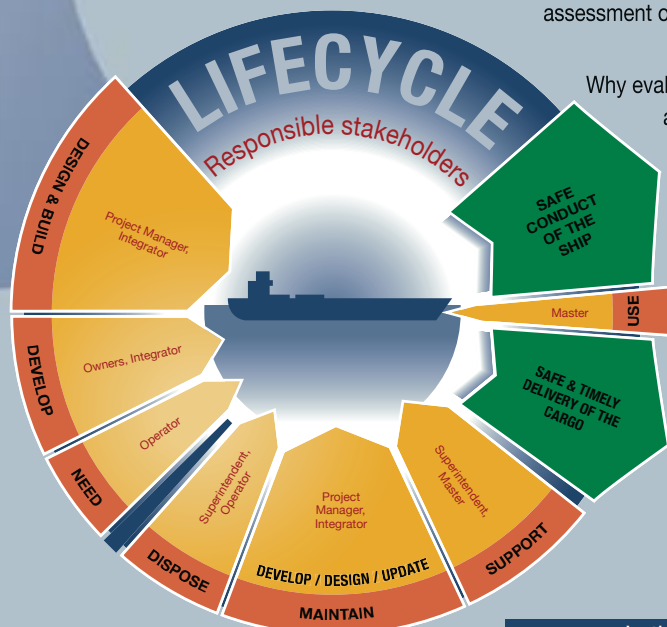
assessment o

Why eval
a

LIFECYCLE
Responsible stakeholders

DESIGN & BUILD
Project Manager, Integrator

DEVELOP
Owners, Integrator

NEED
Operator

DISPOSE
Superintendent, Operator

MAINTAIN
Project Manager, Integrator
DEVELOP / DESIGN / UPDATE

SUPPORT
Superintendent, Master

USE
Master

SAFE CONDUCT OF THE SHIP

SAFE & TIMELY DELIVERY OF THE CARGO